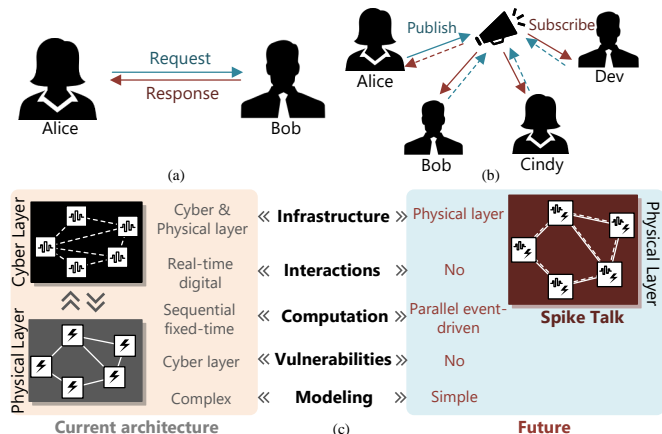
Request

Response

Alice

Bob

(a)

Publish

Subscribe

Alice

Dev

Bob

Cindy

(b)

Cyber Layer

Physical Layer

Cyber & Physical layer

Real-time digital

Sequential fixed-time

Cyber layer

Complex

« Infrastructure »

« Interactions »

« Computation »

« Vulnerabilities »

« Modeling »

Physical layer

No

Parallel event-driven

No

Simple

Physical Layer

Spike Talk

Current architecture

(c)

Future